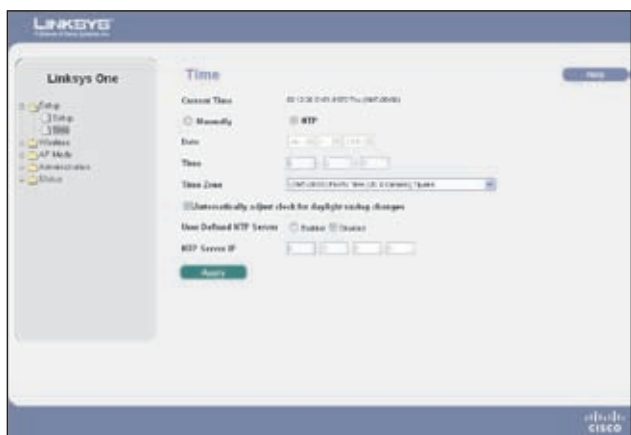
LINKSYS
A Division of Cisco Systems, Inc.

Linksys One

Setup
Setup
Time
Wireless
AP Mode
Administration
Status

Time

Help

Current Time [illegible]

Manually NTP

Date

Time

Time Zone (GMT-08:00) Pacific Time (US & Canada); Tijuana

Automatically adjust clock for daylight saving changes

User Defined NTP Server Enable Disable

NTP Server IP

Apply

cisco